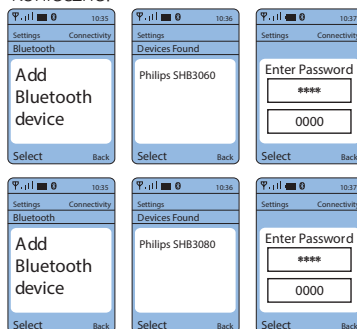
10:35
Settings Connectivity
Bluetooth
Add Bluetooth device
Select Back

10:36
Settings
Devices Found
Philips SHB3060
Select Back

10:37
Settings Connectivity
Enter Password
****
0000
Select Back

10:35
Settings Connectivity
Bluetooth
Add Bluetooth device
Select Back

10:36
Settings
Devices Found
Philips SHB3080
Select Back

10:37
Settings Connectivity
Enter Password
****
0000
Select Back